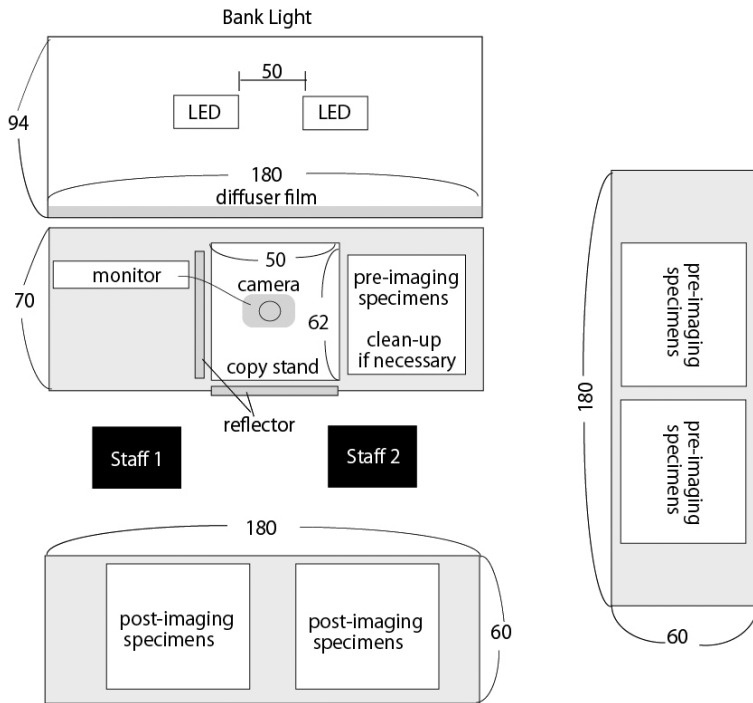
Bank Light

94

50

LED

LED

180
diffuser film

70

monitor

50

camera

62

copy stand

pre-imaging specimens

clean-up if necessary

reflector

Staff 1

Staff 2

180

post-imaging specimens

post-imaging specimens

60

180

pre-imaging specimens

pre-imaging specimens

60